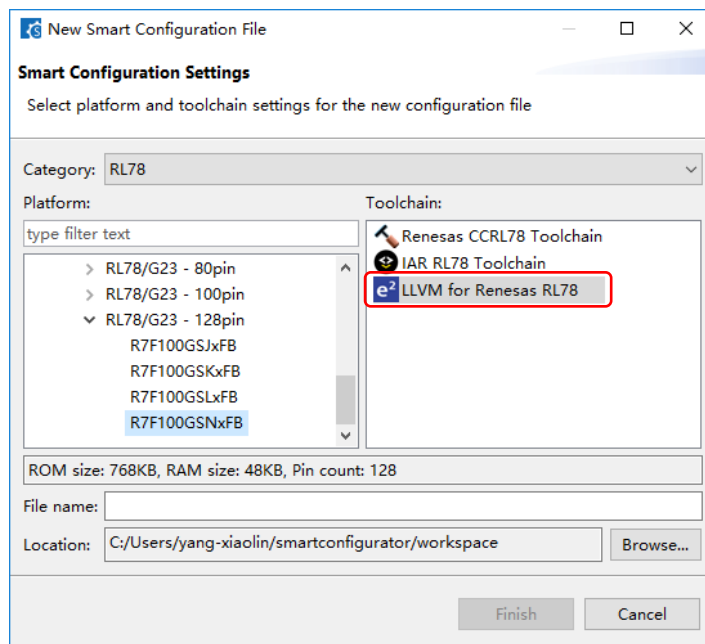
New Smart Configuration File

Smart Configuration Settings

Select platform and toolchain settings for the new configuration file

Category: RL78

Platform:

type filter text

RL78/G23 - 80pin
RL78/G23 - 100pin
RL78/G23 - 128pin
R7F100GSJxFB
R7F100GSKxFB
R7F100GSLxFB
R7F100GSNxFB

Toolchain:

Renesas CCRL78 Toolchain
IAR RL78 Toolchain
LLVM for Renesas RL78

ROM size: 768KB, RAM size: 48KB, Pin count: 128

File name:

Location: C:/Users/yang-xiaolin/smartconfigurator/workspace

Browse...

Finish

Cancel